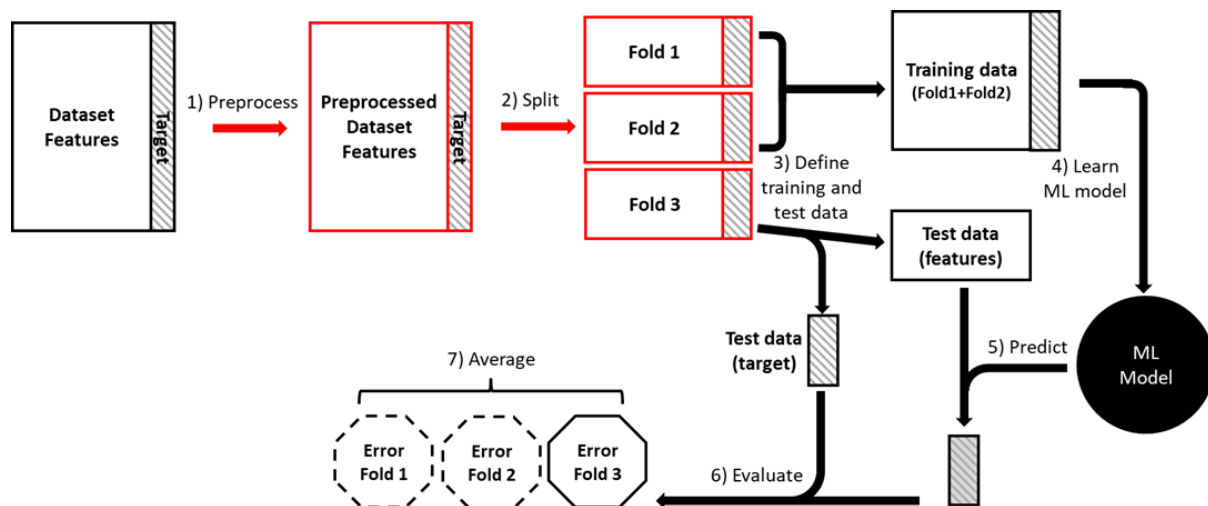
Dataset Features

Target

1) Preprocess

Preprocessed Dataset Features

Target

2) Split

Fold 1

Fold 2

Fold 3

Training data (Fold1+Fold2)

3) Define training and test data

4) Learn ML model

Test data (features)

Test data (target)

5) Predict

ML Model

7) Average

Error Fold 1

Error Fold 2

Error Fold 3

6) Evaluate